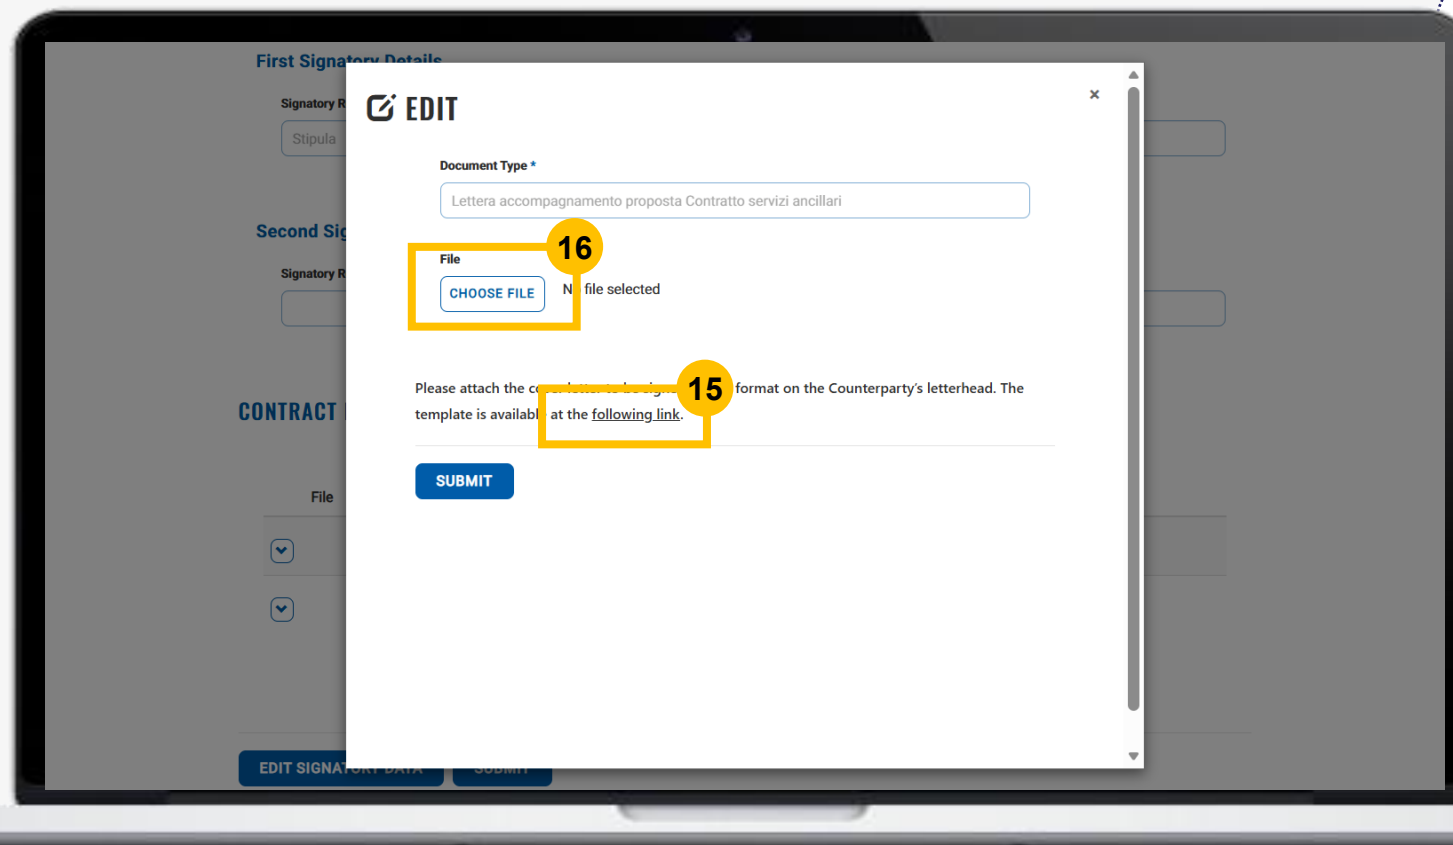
First Signatory Details

Signatory R

Stipula

Second Sig

Signatory R

CONTRACT

File

EDIT SIGNATORY DATA

SUBMIT

EDIT

×

Document Type *

Lettera accompagnamento proposta Contratto servizi ancillari

16

File

CHOOSE FILE

N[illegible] file selected

Please attach the c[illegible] format on the Counterparty's letterhead. The template is availabl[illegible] at the following link.

15

SUBMIT